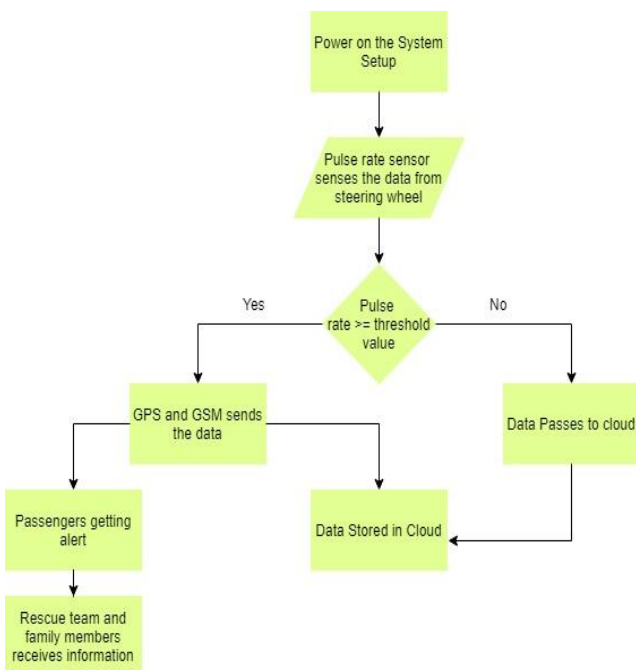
Power on the System Setup

Pulse rate sensor senses the data from steering wheel

Yes

Pulse rate >= threshold value

No

GPS and GSM sends the data

Data Passes to cloud

Passengers getting alert

Data Stored in Cloud

Rescue team and family members receives information